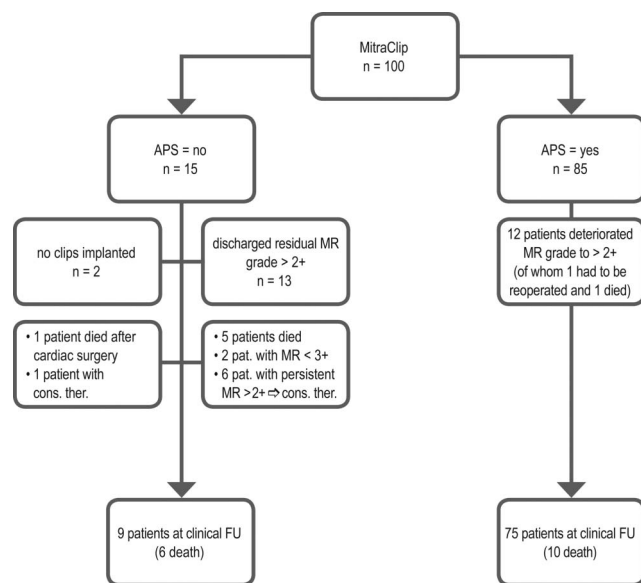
MitraClip
n = 100

APS = no
n = 15

APS = yes
n = 85

no clips implanted
n = 2

discharged residual MR grade > 2+
n = 13

12 patients deteriorated MR grade to > 2+
(of whom 1 had to be reoperated and 1 died)

• 1 patient died after cardiac surgery
• 1 patient with cons. ther.

• 5 patients died
• 2 pat. with MR < 3+
• 6 pat. with persistent MR >2+ ⇨ cons. ther.

9 patients at clinical FU
(6 death)

75 patients at clinical FU
(10 death)